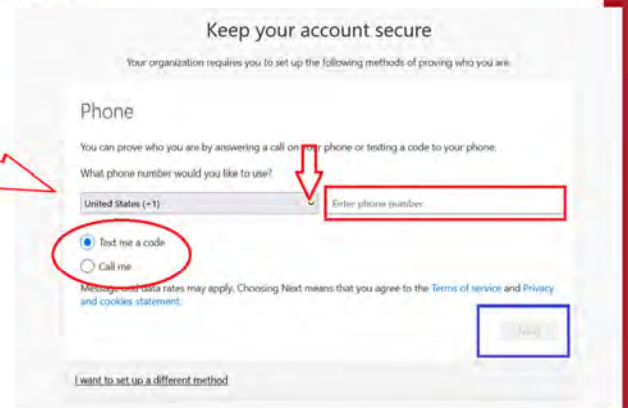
Keep your account secure

Your organization requires you to set up the following methods of proving who you are.

Phone

You can prove who you are by answering a call on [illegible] phone or texting a code to your phone.

What phone number would you like to use?

United States (+1)

Enter phone number

Text me a code

Call me

Message and data rates may apply. Choosing Next means that you agree to the Terms of service and Privacy and cookies statement.

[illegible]

I want to set up a different method